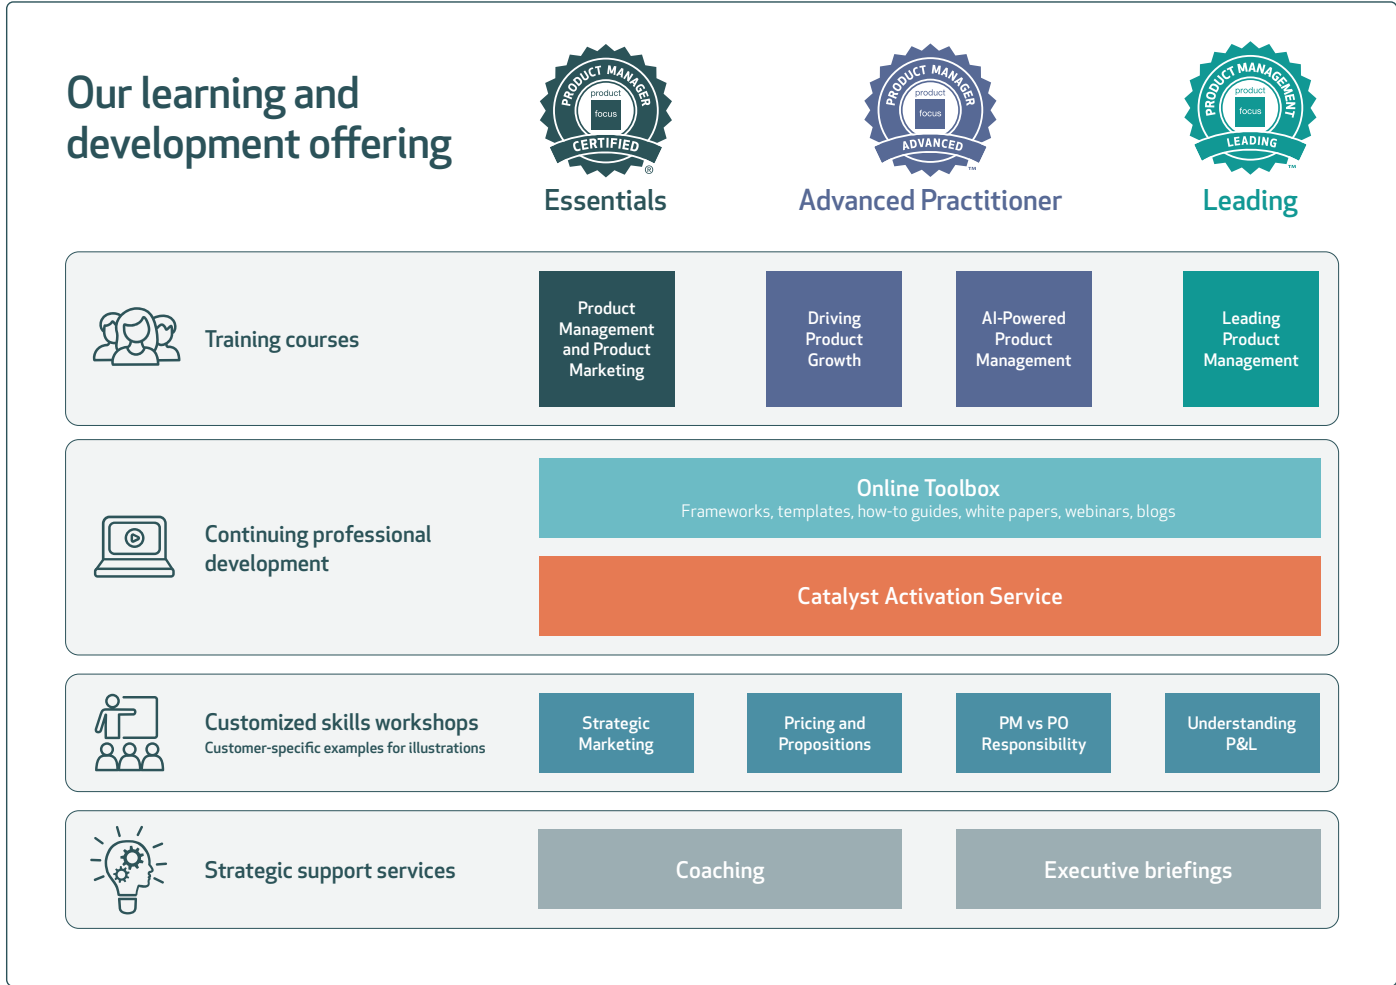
Our learning and development offering

PRODUCT MANAGER product focus CERTIFIED ®
Essentials

PRODUCT MANAGER product focus ADVANCED ™
Advanced Practitioner

PRODUCT MANAGEMENT product focus LEADING ™
Leading

Training courses

Product Management and Product Marketing

Driving Product Growth

AI-Powered Product Management

Leading Product Management

Continuing professional development

Online Toolbox
Frameworks, templates, how-to guides, white papers, webinars, blogs

Catalyst Activation Service

Customized skills workshops
Customer-specific examples for illustrations

Strategic Marketing

Pricing and Propositions

PM vs PO Responsibility

Understanding P&L

Strategic support services

Coaching

Executive briefings